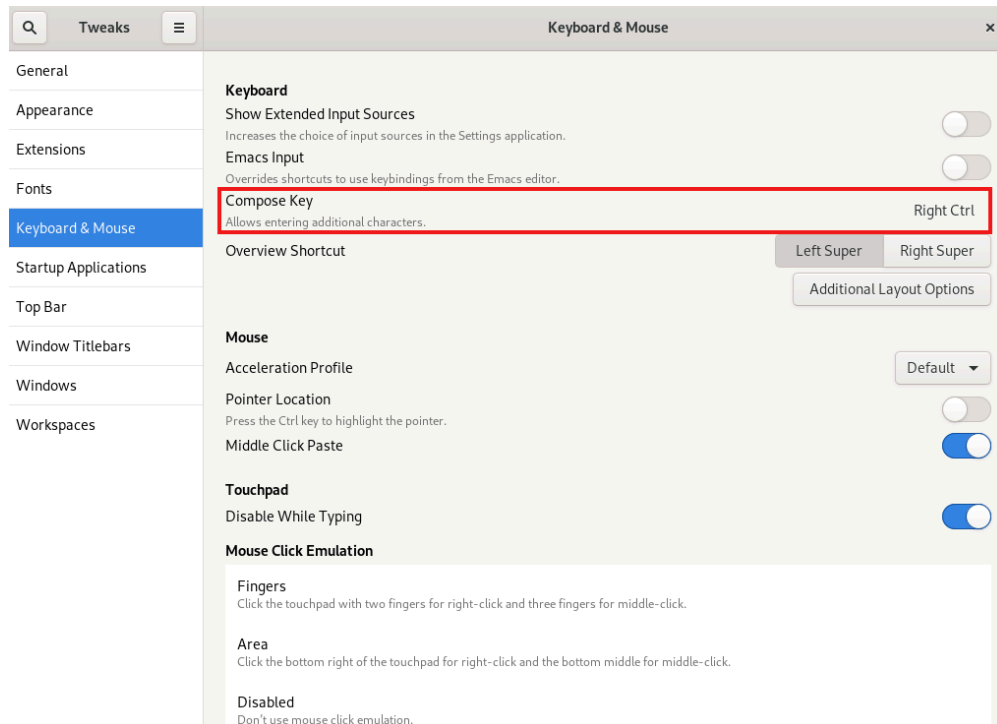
Tweaks

Keyboard & Mouse

×

General

Appearance

Extensions

Fonts

Keyboard & Mouse

Startup Applications

Top Bar

Window Titlebars

Windows

Workspaces

Keyboard

Show Extended Input Sources
Increases the choice of input sources in the Settings application.

Emacs Input
Overrides shortcuts to use keybindings from the Emacs editor.

Compose Key
Allows entering additional characters.
Right Ctrl

Overview Shortcut
Left Super
Right Super

Additional Layout Options

Mouse

Acceleration Profile
Default

Pointer Location
Press the Ctrl key to highlight the pointer.

Middle Click Paste

Touchpad

Disable While Typing

Mouse Click Emulation

Fingers
Click the touchpad with two fingers for right-click and three fingers for middle-click.

Area
Click the bottom right of the touchpad for right-click and the bottom middle for middle-click.

Disabled
Don't use mouse click emulation.